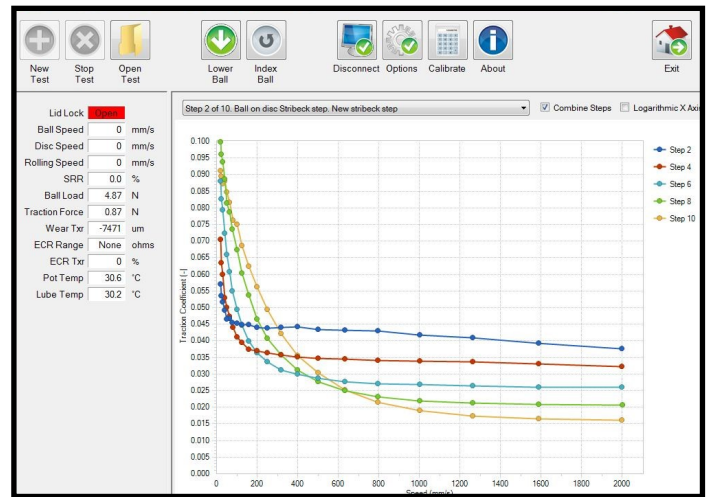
New Test
Stop Test
Open Test
Lower Ball
Index Ball
Disconnect
Options
Calibrate
About
Exit

| | | |
|---|---|---|
| Lid Lock | Open | |
| Ball Speed | 0 | mm/s |
| Disc Speed | 0 | mm/s |
| Rolling Speed | 0 | mm/s |
| SRR | 0.0 | % |
| Ball Load | 4.87 | N |
| Traction Force | 0.87 | N |
| Wear Txr | -7471 | um |
| ECR Range | None | ohms |
| ECR Txr | 0 | % |
| Pot Temp | 30.6 | °C |
| Lube Temp | 30.2 | °C |

Step 2 of 10. Ball on disc Stribeck step. New stribeck step
Combine Steps
Logarithmic X Axi

Traction Coefficient [-]
0.100
0.095
0.090
0.085
0.080
0.075
0.070
0.065
0.060
0.055
0.050
0.045
0.040
0.035
0.030
0.025
0.020
0.015
0.010
0.005
0.000
0
200
400
600
800
1000
1200
1400
1600
1800
2000
Speed (mm/s)

Step 2
Step 4
Step 6
Step 8
Step 10